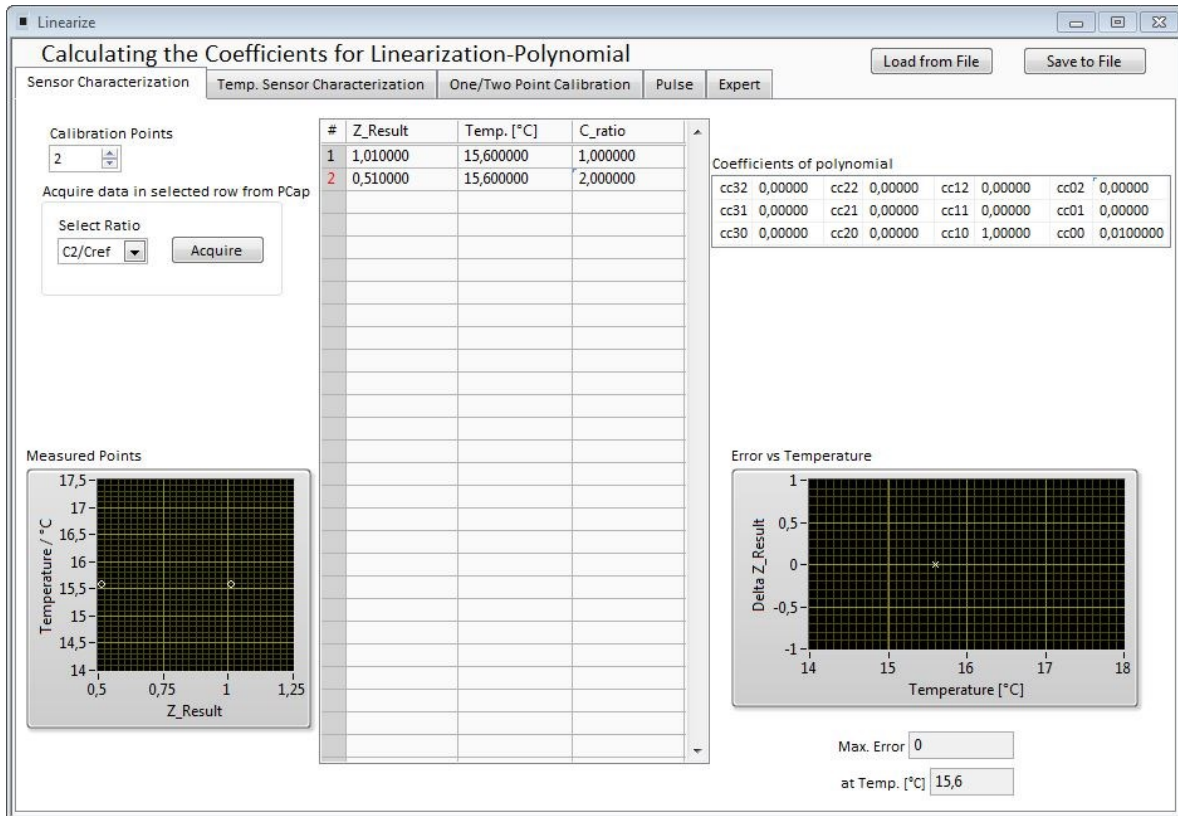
Linearize

Calculating the Coefficients for Linearization-Polynomial

Load from File

Save to File

Sensor Characterization | Temp. Sensor Characterization | One/Two Point Calibration | Pulse | Expert

Calibration Points
2

Acquire data in selected row from PCap

Select Ratio
C2/Cref

Acquire

| # | Z_Result | Temp. [°C] | C_ratio |
|---|---|---|---|
| 1 | 1,010000 | 15,600000 | 1,000000 |
| 2 | 0,510000 | 15,600000 | 2,000000 |

Coefficients of polynomial

| cc32 | 0,00000 | cc22 | 0,00000 | cc12 | 0,00000 | cc02 | 0,00000 |
|---|---|---|---|---|---|---|---|
| cc31 | 0,00000 | cc21 | 0,00000 | cc11 | 0,00000 | cc01 | 0,00000 |
| cc30 | 0,00000 | cc20 | 0,00000 | cc10 | 1,00000 | cc00 | 0,0100000 |

Measured Points

17,5
17
16,5
16
15,5
15
14,5
14

Temperature / °C

0,5 0,75 1 1,25

Z_Result

Error vs Temperature

1
0,5
0
-0,5
-1

Delta Z_Result

14 15 16 17 18

Temperature [°C]

Max. Error 0

at Temp. [°C] 15,6